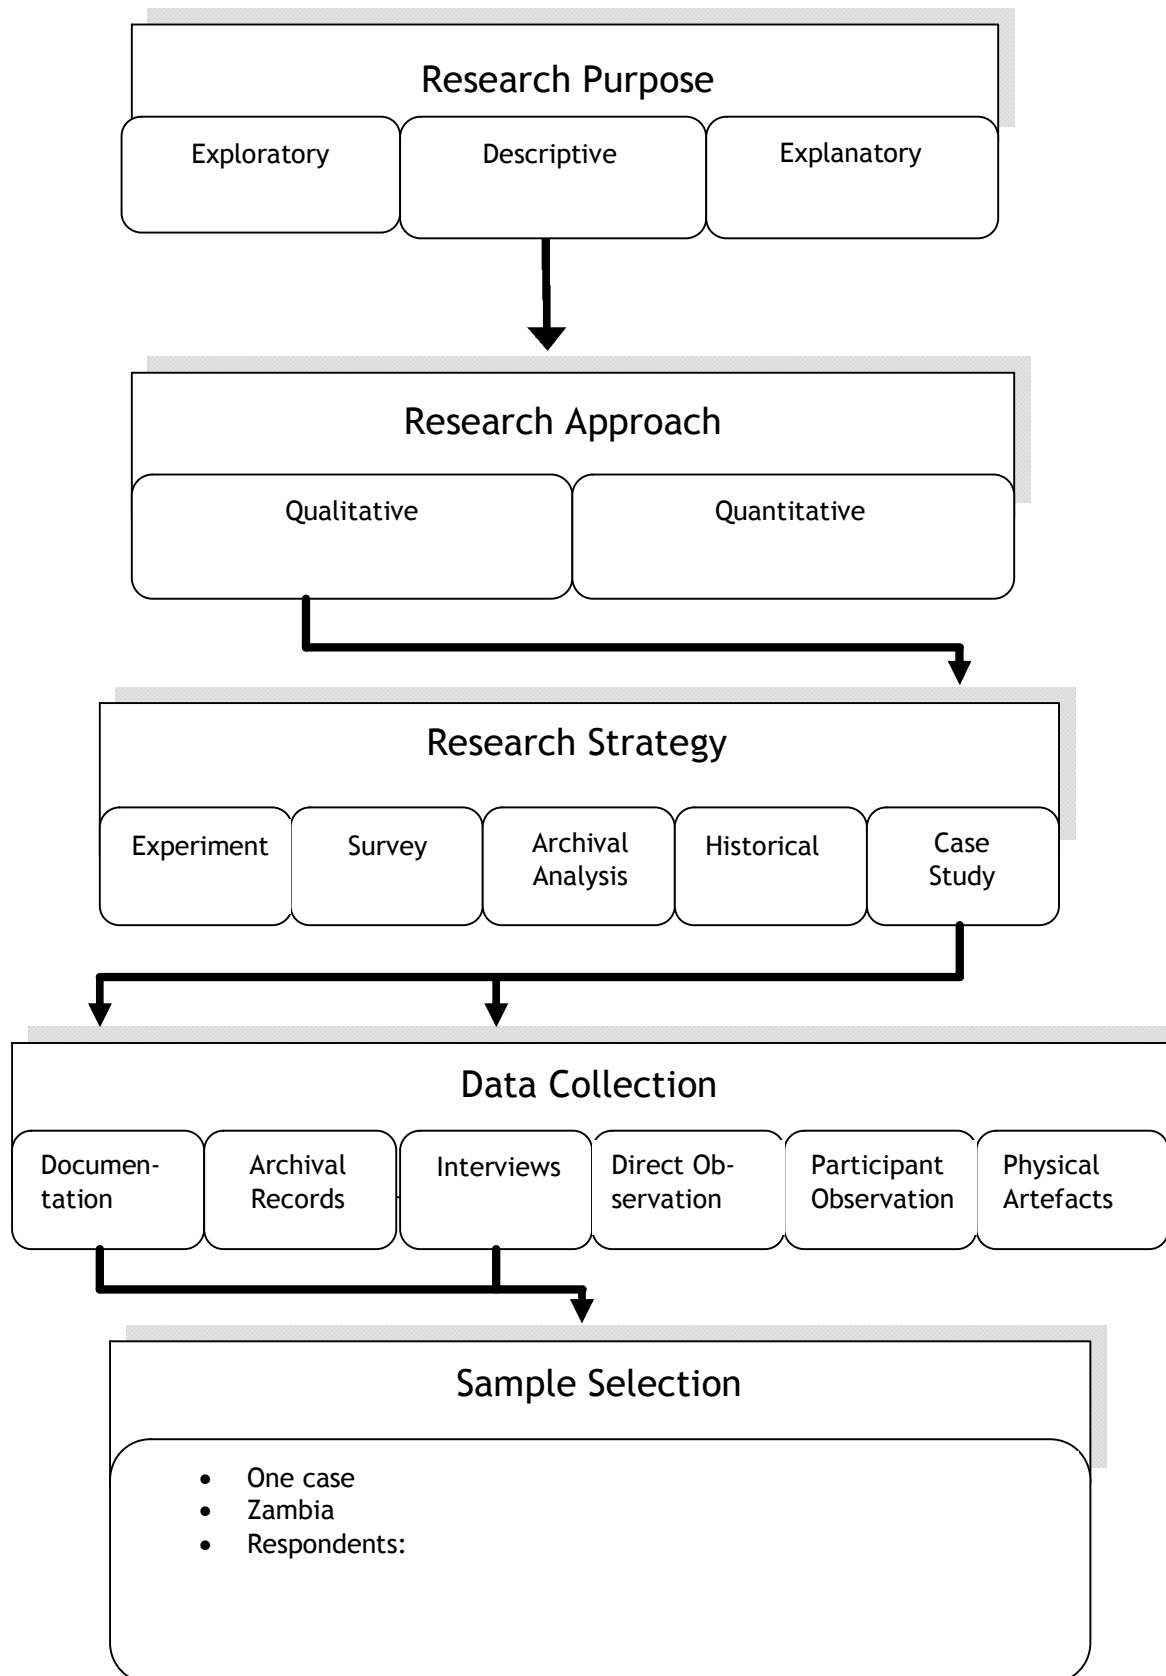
Research Purpose

Exploratory

Descriptive

Explanatory

Research Approach

Qualitative

Quantitative

Research Strategy

Experiment

Survey

Archival Analysis

Historical

Case Study

Data Collection

Documentation

Archival Records

Interviews

Direct Observation

Participant Observation

Physical Artefacts

Sample Selection

- One case
- Zambia
- Respondents: